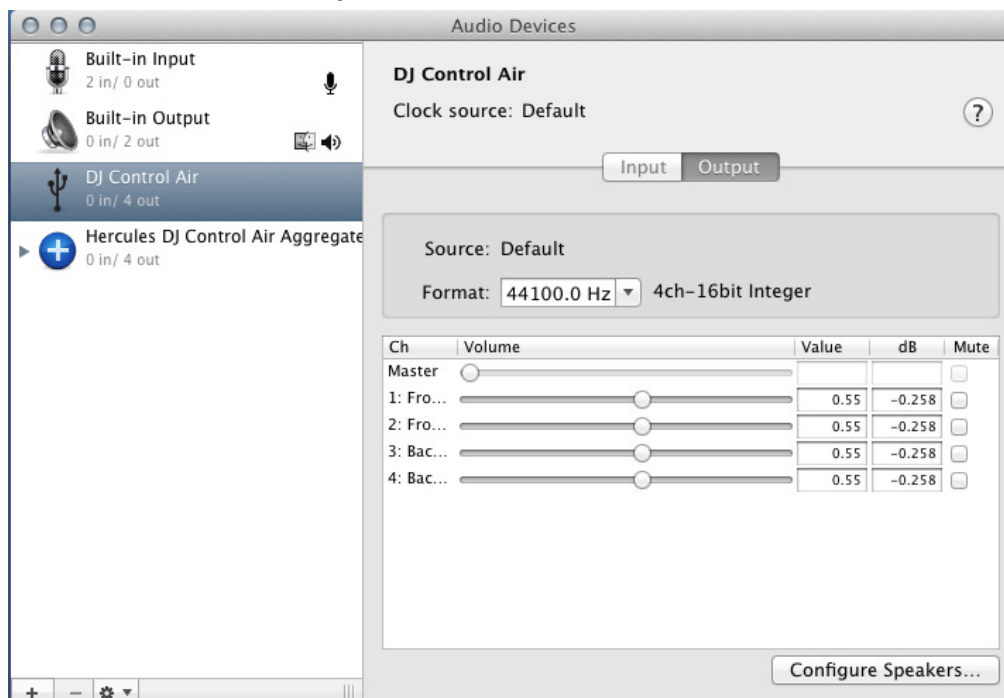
Audio Devices

Built-in Input
2 in/ 0 out

Built-in Output
0 in/ 2 out

DJ Control Air
0 in/ 4 out

Hercules DJ Control Air Aggregate
0 in/ 4 out

DJ Control Air
Clock source: Default

?

Input Output

Source: Default

Format: 44100.0 Hz 4ch-16bit Integer

| Ch | Volume | Value | dB | Mute |
|---|---|---|---|---|
| Master | | | | |
| 1: Fro... | | 0.55 | -0.258 | |
| 2: Fro... | | 0.55 | -0.258 | |
| 3: Bac... | | 0.55 | -0.258 | |
| 4: Bac... | | 0.55 | -0.258 | |

Configure Speakers...

+ −